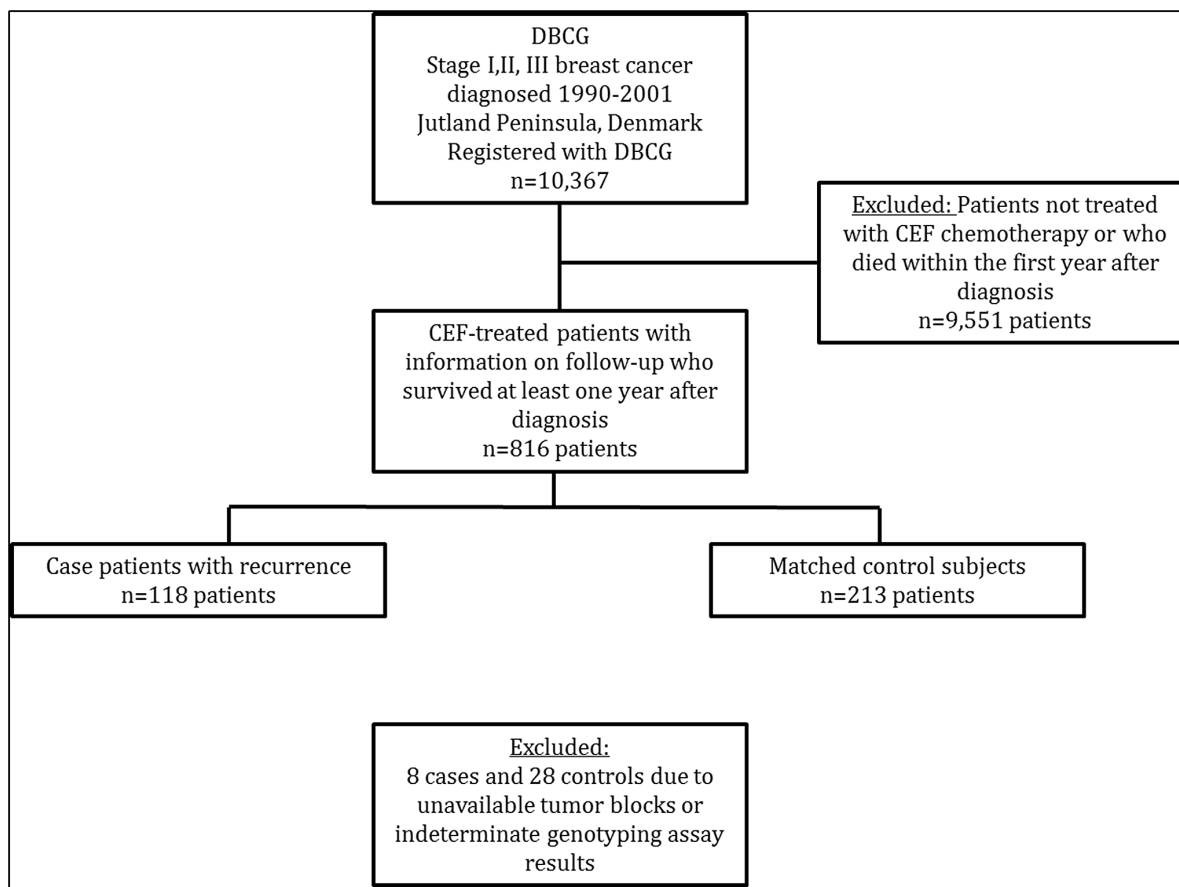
DBCG
Stage I,II, III breast cancer diagnosed 1990-2001
Jutland Peninsula, Denmark
Registered with DBCG
n=10,367

Excluded: Patients not treated with CEF chemotherapy or who died within the first year after diagnosis
n=9,551 patients

CEF-treated patients with information on follow-up who survived at least one year after diagnosis
n=816 patients

Case patients with recurrence
n=118 patients

Matched control subjects
n=213 patients

Excluded:
8 cases and 28 controls due to unavailable tumor blocks or indeterminate genotyping assay results